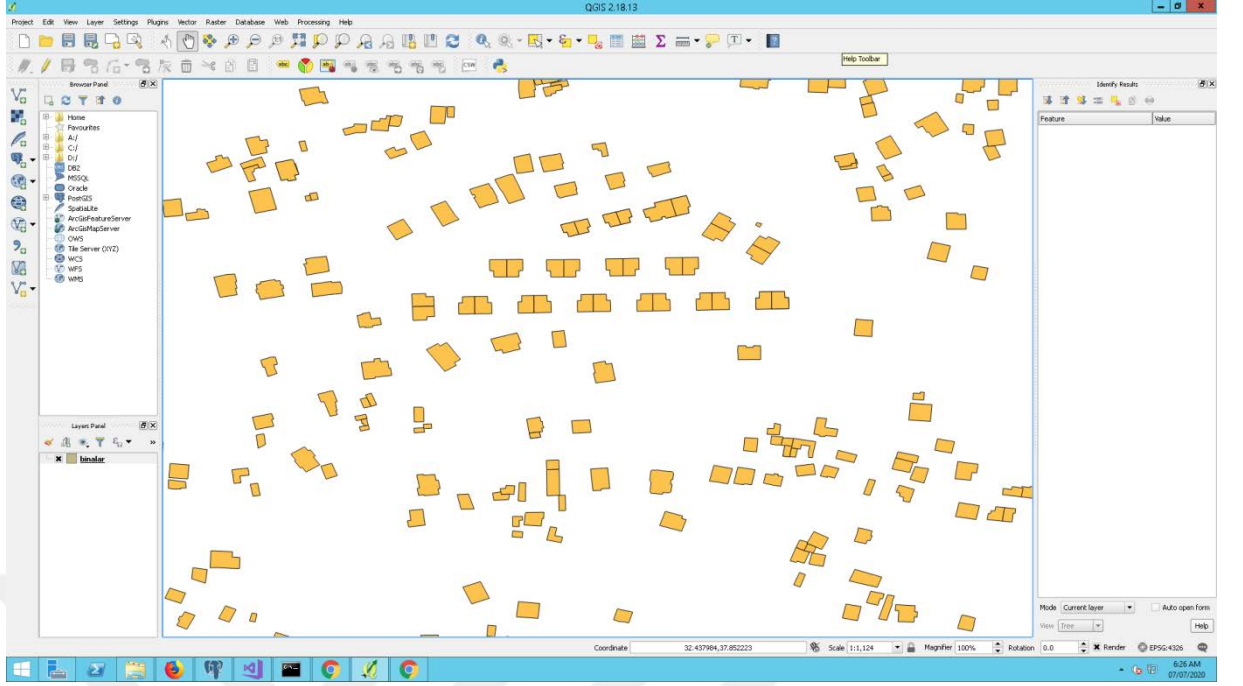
QGIS 2.18.13

Project Edit View Layer Settings Plugins Vector Raster Database Web Processing Help

Help Toolbar

Browser Panel

Home
Favourites
A:/
C:/
D:/
DB2
MSSQL
Oracle
PostGIS
SpatiaLite
ArcGisFeatureServer
ArcGisMapServer
OWS
Tile Server (XYZ)
WCS
WFS
WMS

Layers Panel

binalar

Identify Results

| Feature | Value |
|---|---|

Mode Current layer
Auto open form
View Tree
Help

Coordinate 32.437984,37.852223 Scale 1:1,124 Magnifier 100% Rotation 0.0 Render EPSG:4326

6:26 AM
07/07/2020